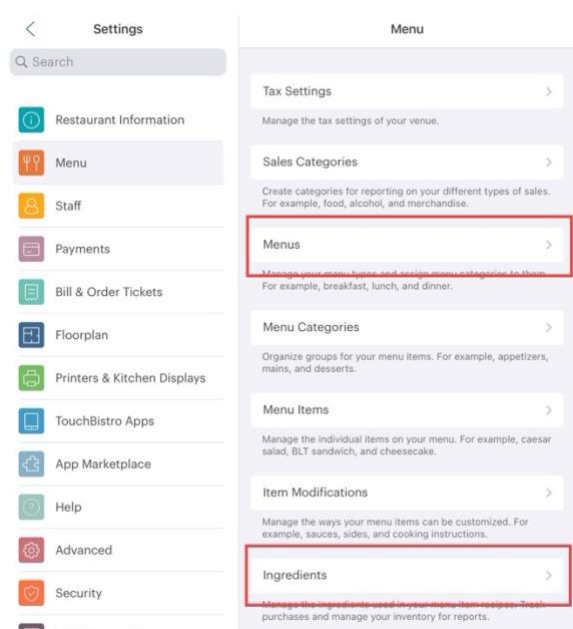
Settings

Search

Restaurant Information

Menu

Staff

Payments

Bill & Order Tickets

Floorplan

Printers & Kitchen Displays

TouchBistro Apps

App Marketplace

Help

Advanced

Security

Menu

Tax Settings

Manage the tax settings of your venue.

Sales Categories

Create categories for reporting on your different types of sales. For example, food, alcohol, and merchandise.

Menus

Manage your menu types and assign menu categories to them. For example, breakfast, lunch, and dinner.

Menu Categories

Organize groups for your menu items. For example, appetizers, mains, and desserts.

Menu Items

Manage the individual items on your menu. For example, caesar salad, BLT sandwich, and cheesecake.

Item Modifications

Manage the ways your menu items can be customized. For example, sauces, sides, and cooking instructions.

Ingredients

Manage the ingredients used in your menu item recipes. Track purchases and manage your inventory for reports.